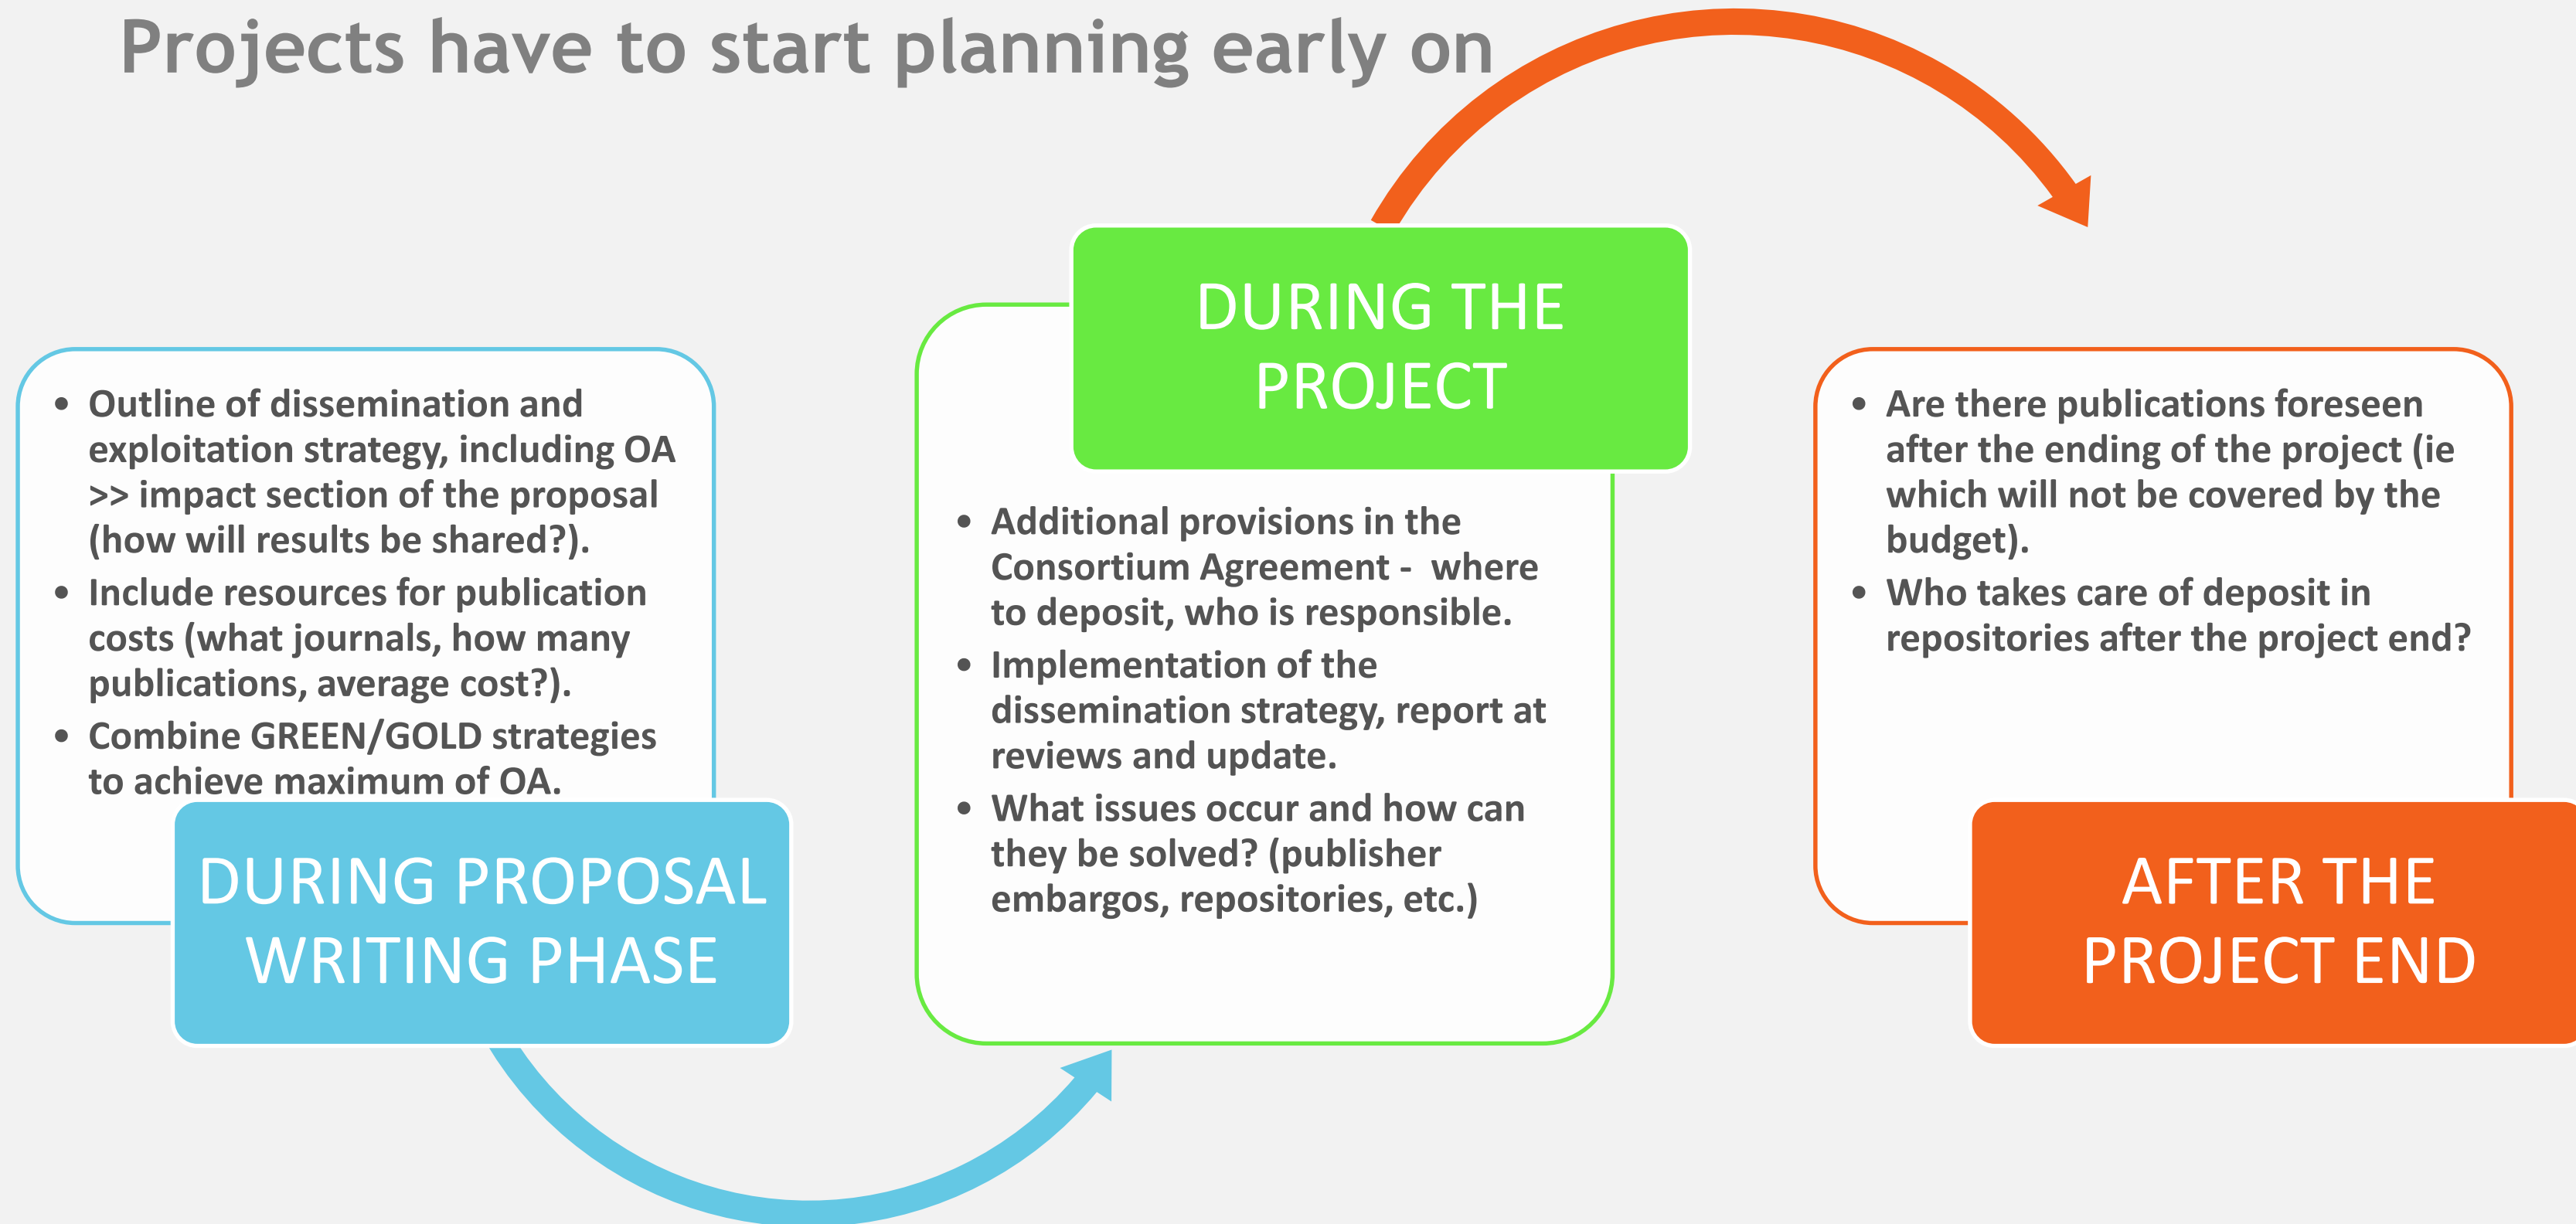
Projects have to start planning early on

- Outline of dissemination and exploitation strategy, including OA >> impact section of the proposal (how will results be shared?).
- Include resources for publication costs (what journals, how many publications, average cost?).
- Combine GREEN/GOLD strategies to achieve maximum of OA.

DURING PROPOSAL WRITING PHASE

DURING THE PROJECT

- Additional provisions in the Consortium Agreement - where to deposit, who is responsible.
- Implementation of the dissemination strategy, report at reviews and update.
- What issues occur and how can they be solved? (publisher embargos, repositories, etc.)

- Are there publications foreseen after the ending of the project (ie which will not be covered by the budget).
- Who takes care of deposit in repositories after the project end?

AFTER THE PROJECT END